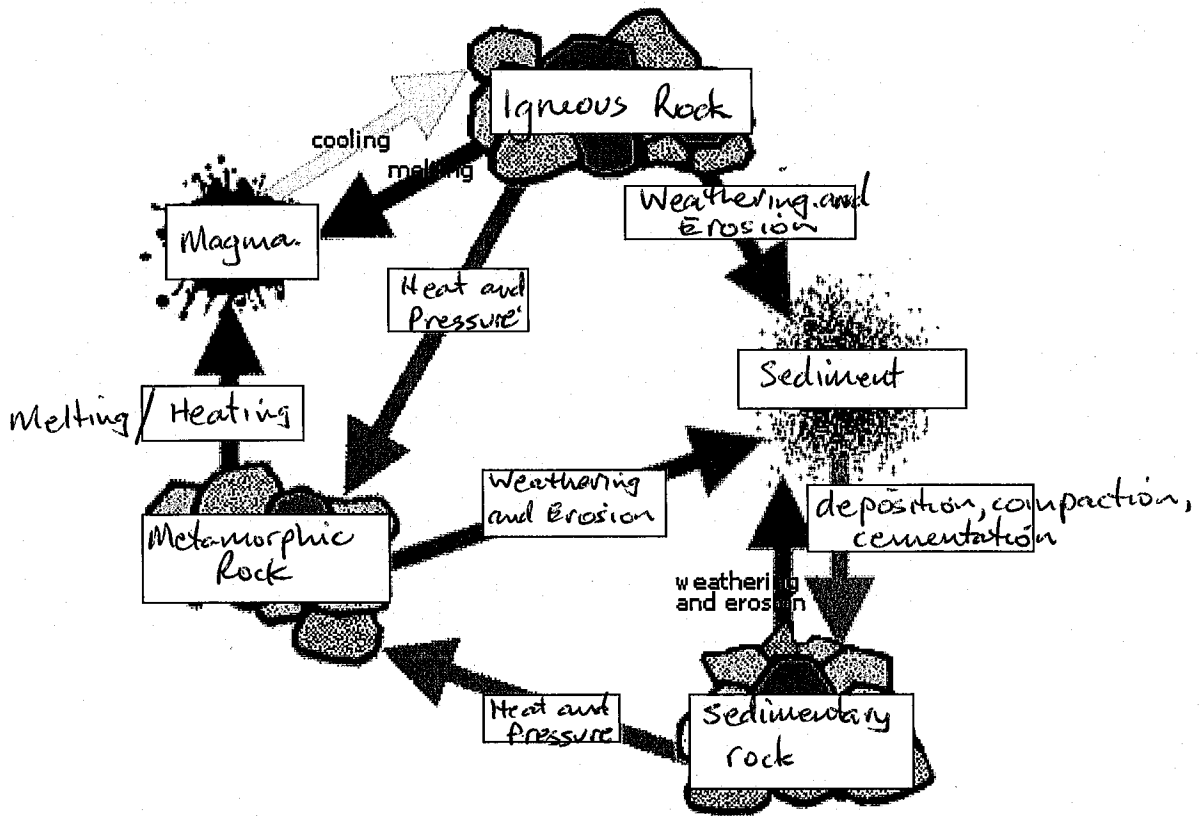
Igneous Rock

cooling

melting

Magma

Weathering and Erosion

Heat and Pressure

Sediment

Melting / Heating

Weathering and Erosion

deposition, compaction, cementation

Metamorphic Rock

weathering and erosion

Heat and Pressure

Sedimentary rock